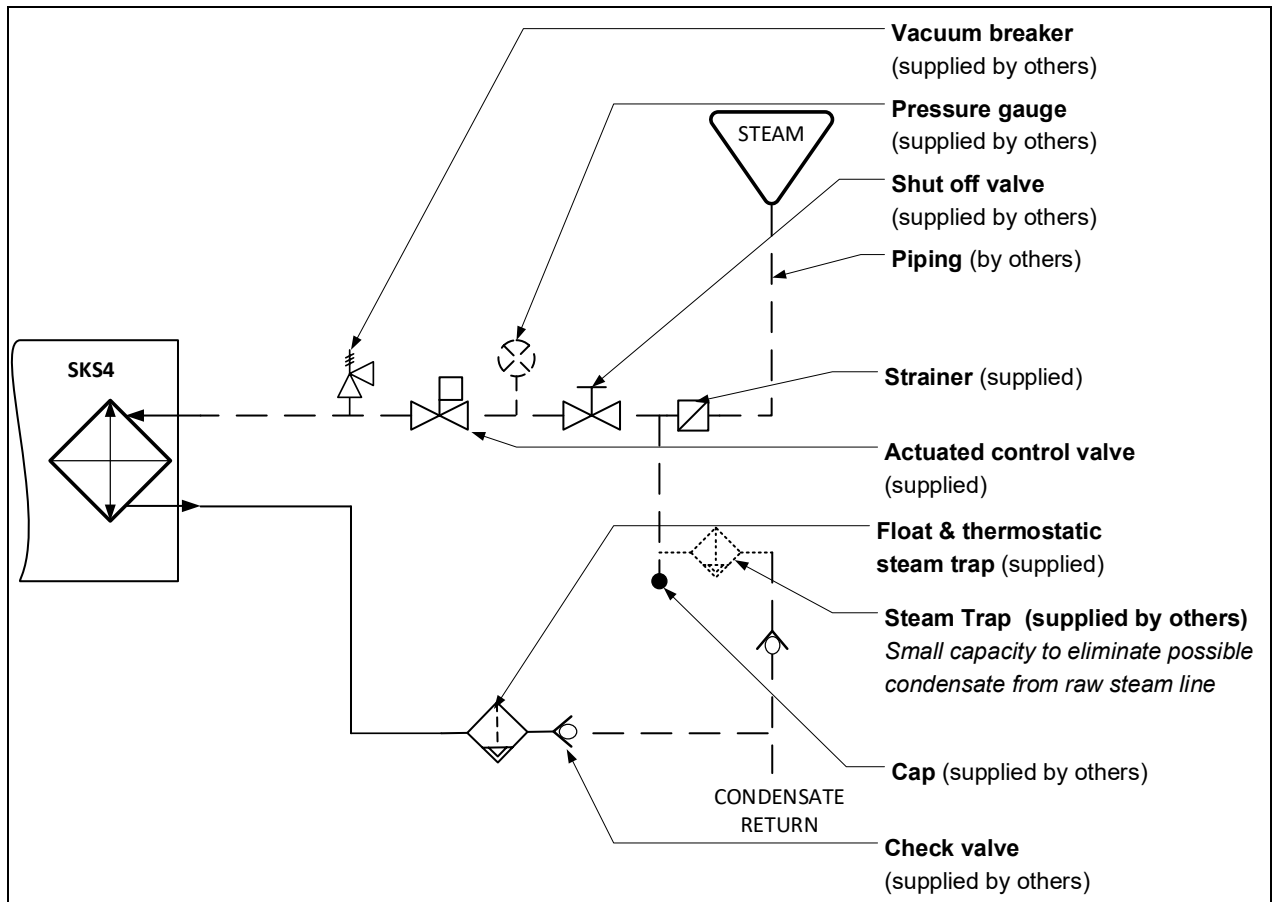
Vacuum breaker
(supplied by others)

Pressure gauge
(supplied by others)

STEAM

Shut off valve
(supplied by others)

Piping (by others)

SKS4

Strainer (supplied)

Actuated control valve
(supplied)

Float & thermostatic steam trap (supplied)

Steam Trap (supplied by others)
*Small capacity to eliminate possible condensate from raw steam line*

Cap (supplied by others)

CONDENSATE RETURN

Check valve
(supplied by others)